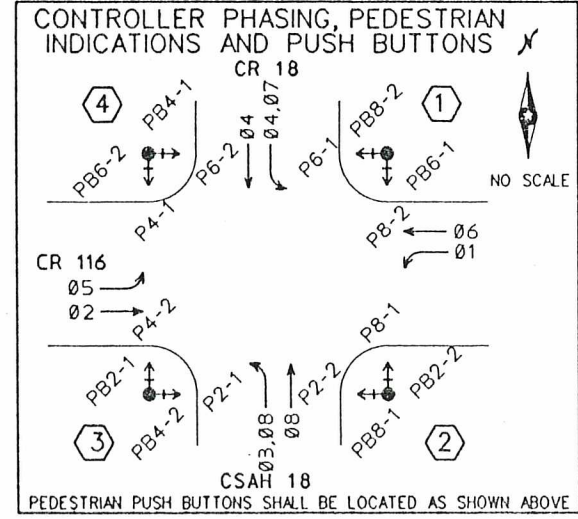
CONTROLLER PHASING, PEDESTRIAN INDICATIONS AND PUSH BUTTONS

CR 18

4

PB4-1

PB6-2

P6-2

Ø4

Ø4,07

P6-1

PB8-2

1

PB6-1

NO SCALE

P4-1

P8-2

Ø6

Ø1

CR 116

Ø5

Ø2

P4-2

P8-1

PB2-1

PB4-2

P2-1

Ø3,08

Ø8

P2-2

PB8-1

PB2-2

3

2

CSAH 18

PEDESTRIAN PUSH BUTTONS SHALL BE LOCATED AS SHOWN ABOVE